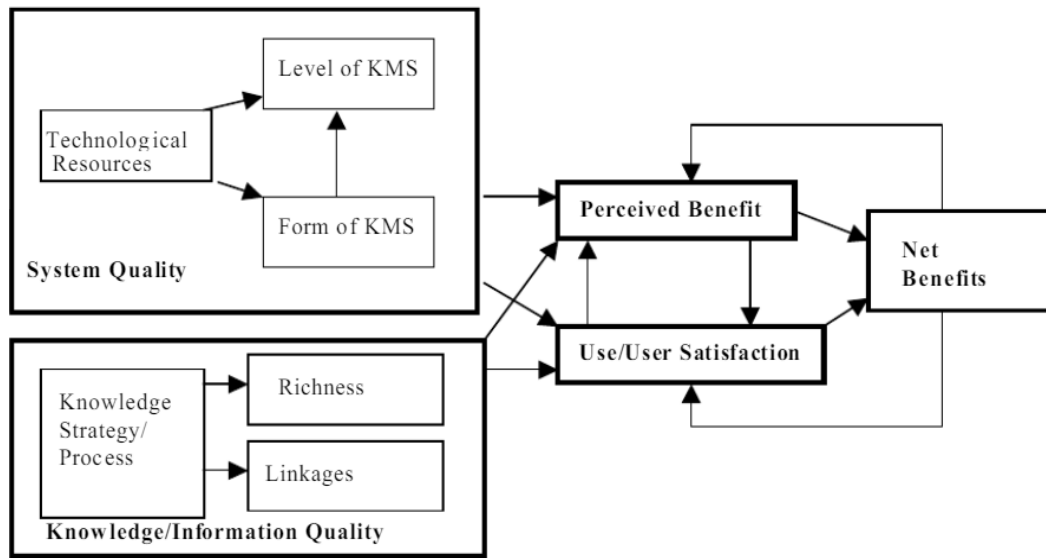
Level of KMS

Technological Resources

Form of KMS

System Quality

Perceived Benefit

Net Benefits

Use/User Satisfaction

Knowledge Strategy/ Process

Richness

Linkages

Knowledge/Information Quality